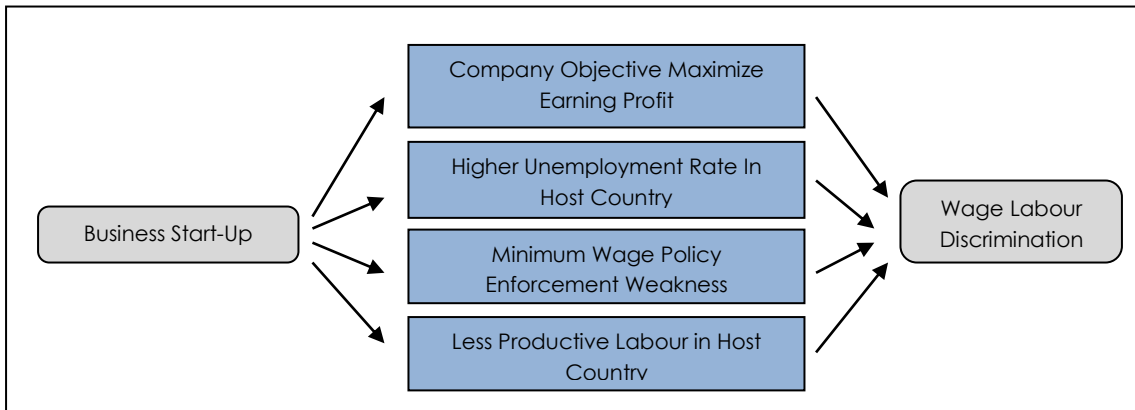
Business Start-Up

Company Objective Maximize Earning Profit

Higher Unemployment Rate In Host Country

Minimum Wage Policy Enforcement Weakness

Less Productive Labour in Host Country

Wage Labour Discrimination